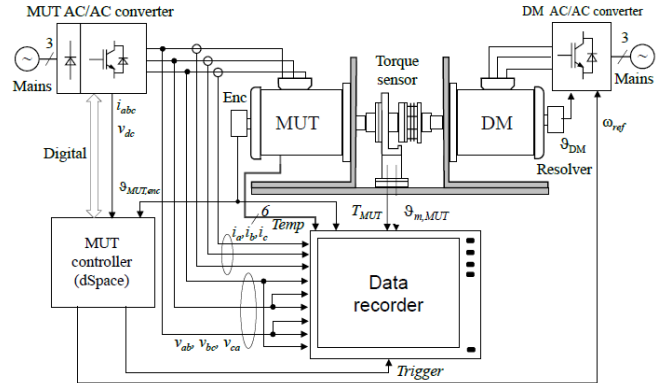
MUT AC/AC converter

3

Mains

$i_{abc}$

$v_{dc}$

Digital

$\vartheta_{MUT,enc}$

Enc

MUT

Torque sensor

DM

DM AC/AC converter

3

Mains

$\omega_{ref}$

$\vartheta_{DM}$

Resolver

6

Temp

$T_{MUT}$

$\vartheta_{m,MUT}$

MUT controller (dSpace)

$i_a, i_b, i_c$

Data recorder

$v_{ab}, v_{bc}, v_{ca}$

Trigger